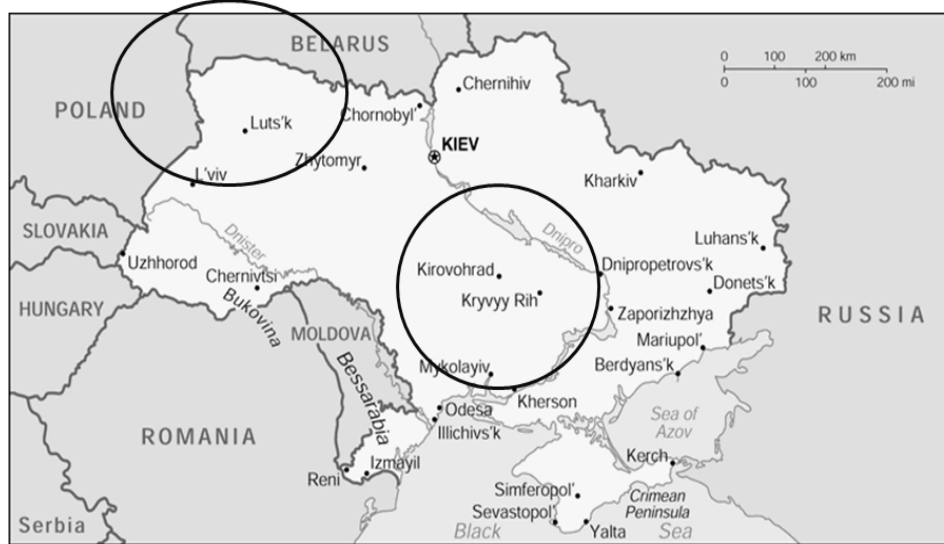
BELARUS
POLAND
0 100 200 km
0 100 200 mi
Chernihiv
Luts'k
Chornobyl'
KIEV
Zhytomyr
L'viv
Kharkiv
SLOVAKIA
Dnister
Dnipro
Luhans'k
Uzhhorod
Kirovohrad
Dnipropetrovs'k
Chernivtsi
Donets'k
HUNGARY
Bukovina
Kryvyy Rih
Zaporizhzhya
RUSSIA
MOLDOVA
Mariupol'
Bessarabia
Mykolayiv
Berdyans'k
Kherson
Odesa
Sea of Azov
ROMANIA
Illichivs'k
Izmayil
Kerch
Reni
Simferopol'
Crimean Peninsula
Sevastopol'
Serbia
Black
Yalta
Sea